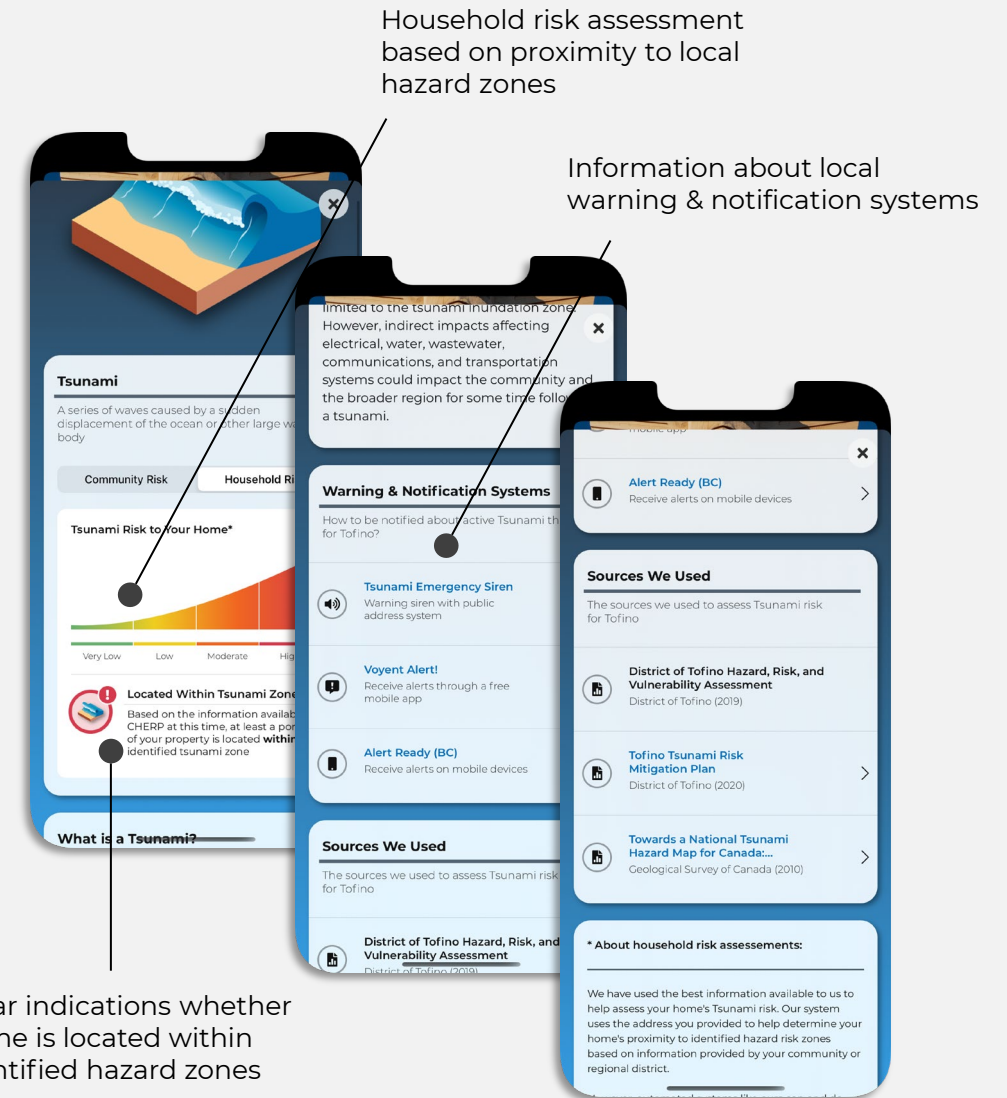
Household risk assessment based on proximity to local hazard zones

Information about local warning & notification systems

Tsunami

A series of waves caused by a sudden displacement of the ocean or other large w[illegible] body

Community Risk

Household Ri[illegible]

Tsunami Risk to Your Home*

Very Low

Low

Moderate

Hig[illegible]

Located Within Tsunami Zone

Based on the information availa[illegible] CHERP at this time, at least a po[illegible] of your property is located withi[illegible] identified tsunami zone

What is a Tsunami?

limited to the tsunami inundation zone. However, indirect impacts affecting electrical, water, wastewater, communications, and transportation systems could impact the community and the broader region for some time follo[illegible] a tsunami.

Warning & Notification Systems

How to be notified about active Tsunami th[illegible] for Tofino?

Tsunami Emergency Siren

Warning siren with public address system

Voyent Alert!

Receive alerts through a free mobile app

Alert Ready (BC)

Receive alerts on mobile devices

Sources We Used

The sources we used to assess Tsunami risk for Tofino

District of Tofino Hazard, Risk, and Vulnerability Assessment

District of Tofino (2019)

mobile app

Alert Ready (BC)

Receive alerts on mobile devices

Sources We Used

The sources we used to assess Tsunami risk for Tofino

District of Tofino Hazard, Risk, and Vulnerability Assessment

District of Tofino (2019)

Tofino Tsunami Risk Mitigation Plan

District of Tofino (2020)

Towards a National Tsunami Hazard Map for Canada:...

Geological Survey of Canada (2010)

* About household risk assessements:

We have used the best information available to us to help assess your home's Tsunami risk. Our system uses the address you provided to help determine your home's proximity to identified hazard risk zones based on information provided by your community or regional district.

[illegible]ar indications whether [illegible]ne is located within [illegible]ntified hazard zones